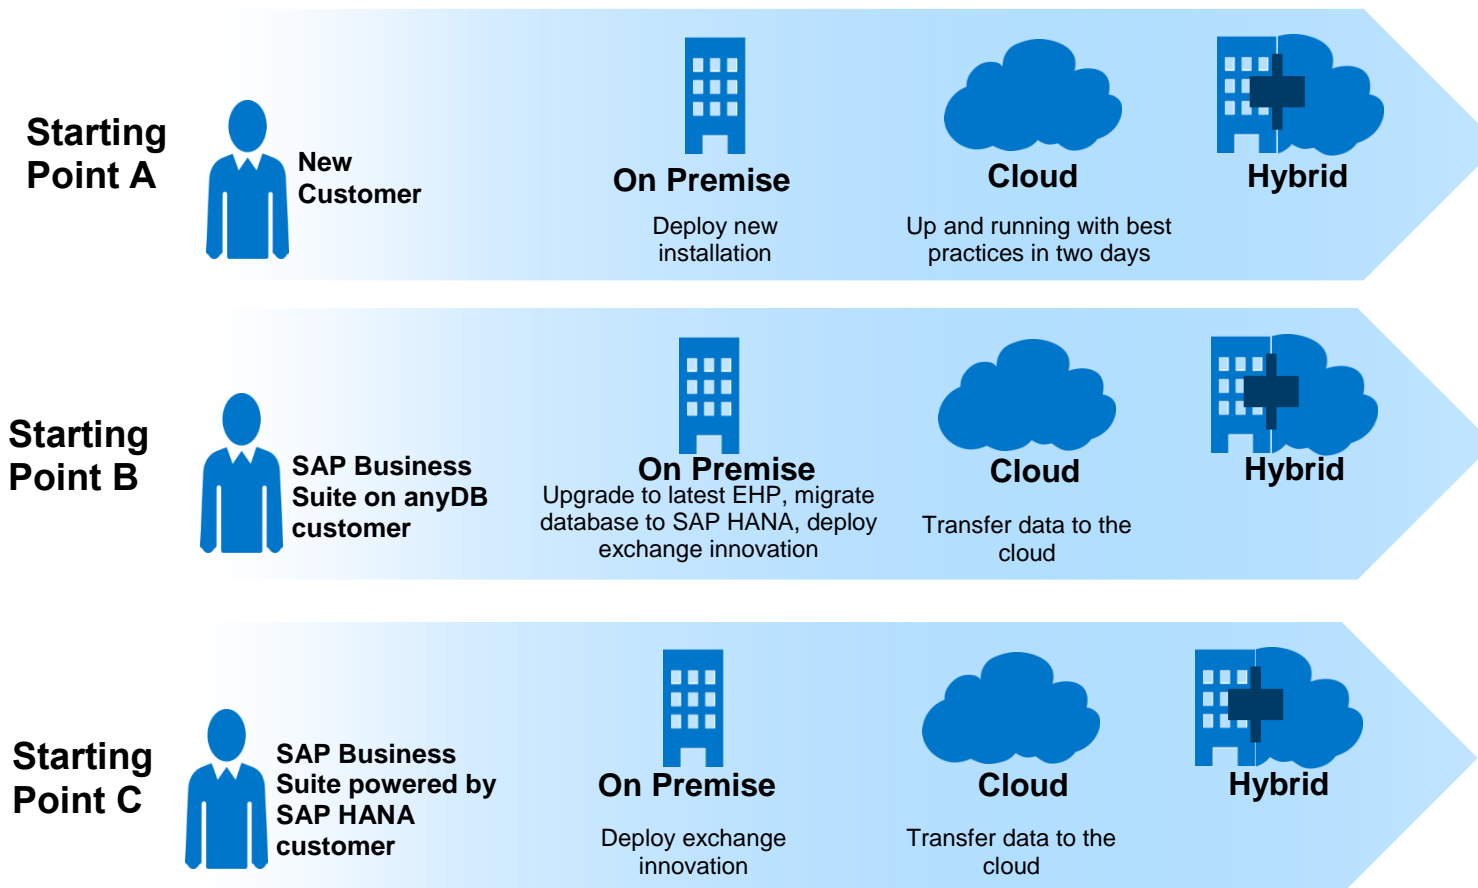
Starting Point A

New Customer

On Premise

Deploy new installation

Cloud

Up and running with best practices in two days

Hybrid

Starting Point B

SAP Business Suite on anyDB customer

On Premise

Upgrade to latest EHP, migrate database to SAP HANA, deploy exchange innovation

Cloud

Transfer data to the cloud

Hybrid

Starting Point C

SAP Business Suite powered by SAP HANA customer

On Premise

Deploy exchange innovation

Cloud

Transfer data to the cloud

Hybrid